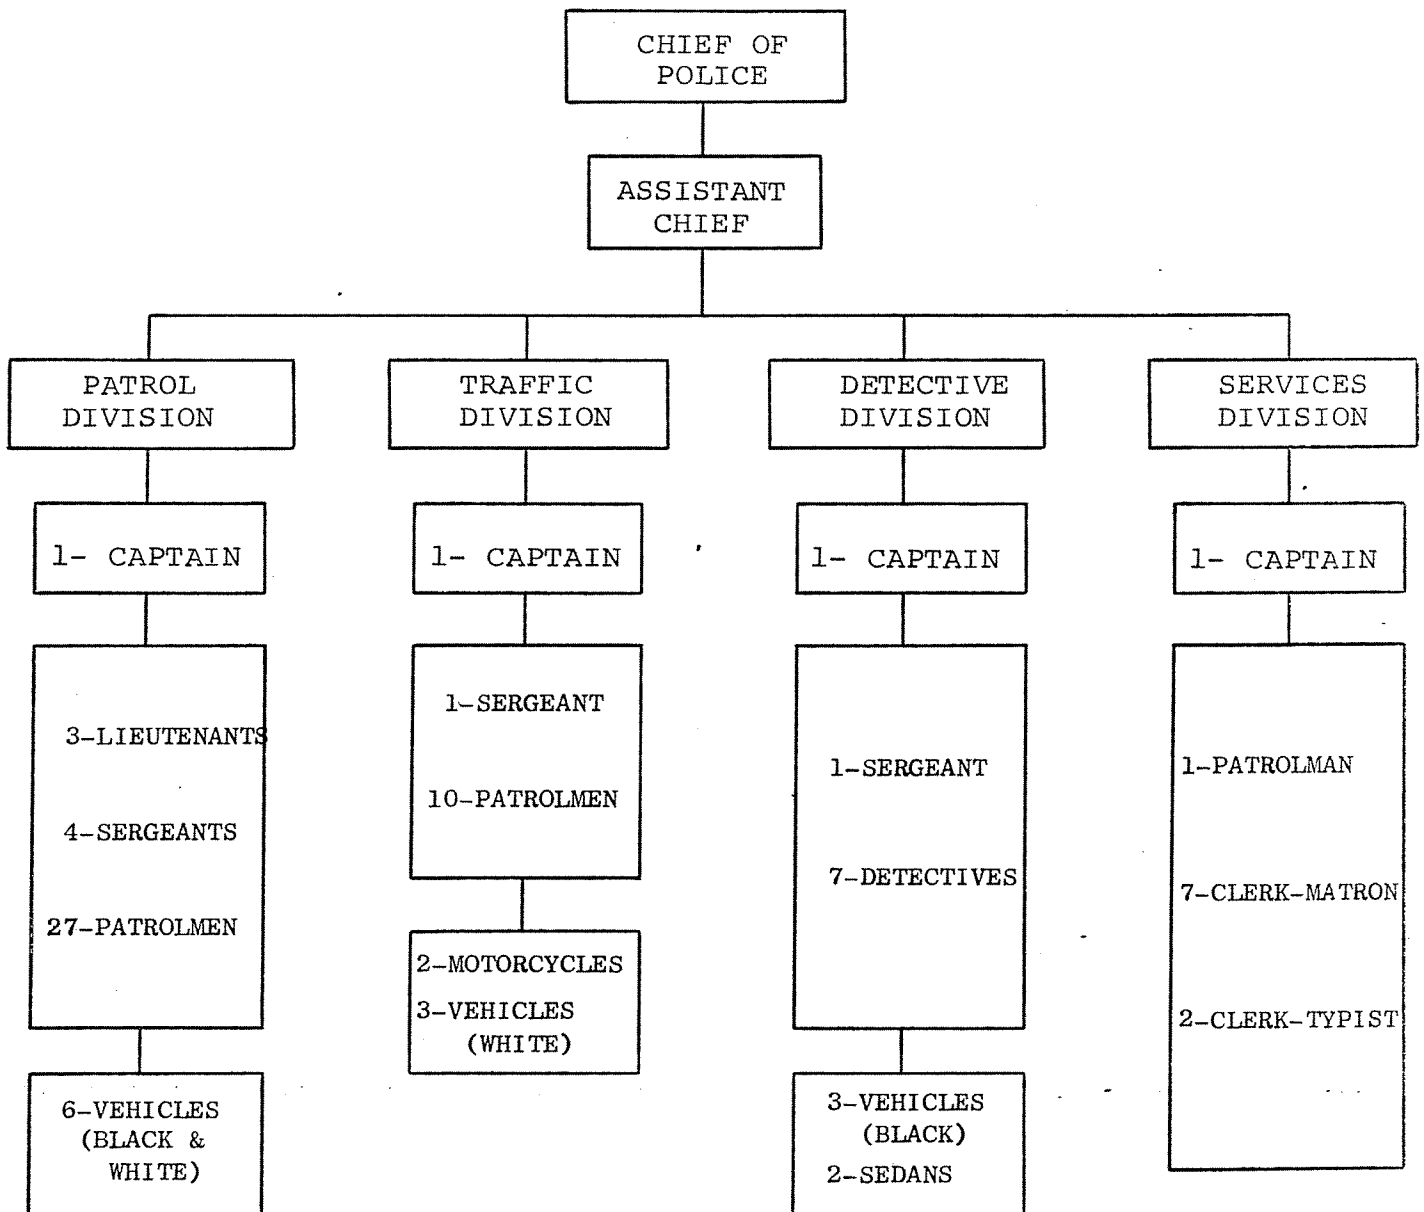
CHIEF OF POLICE

ASSISTANT CHIEF

PATROL DIVISION

1- CAPTAIN

3-LIEUTENANTS

4-SERGEANTS

27-PATROLMEN

6-VEHICLES (BLACK & WHITE)

TRAFFIC DIVISION

1- CAPTAIN

1-SERGEANT

10-PATROLMEN

2-MOTORCYCLES

3-VEHICLES (WHITE)

DETECTIVE DIVISION

1- CAPTAIN

1-SERGEANT

7-DETECTIVES

3-VEHICLES (BLACK)

2-SEDANS

SERVICES DIVISION

1- CAPTAIN

1-PATROLMAN

7-CLERK-MATRON

2-CLERK-TYPIST